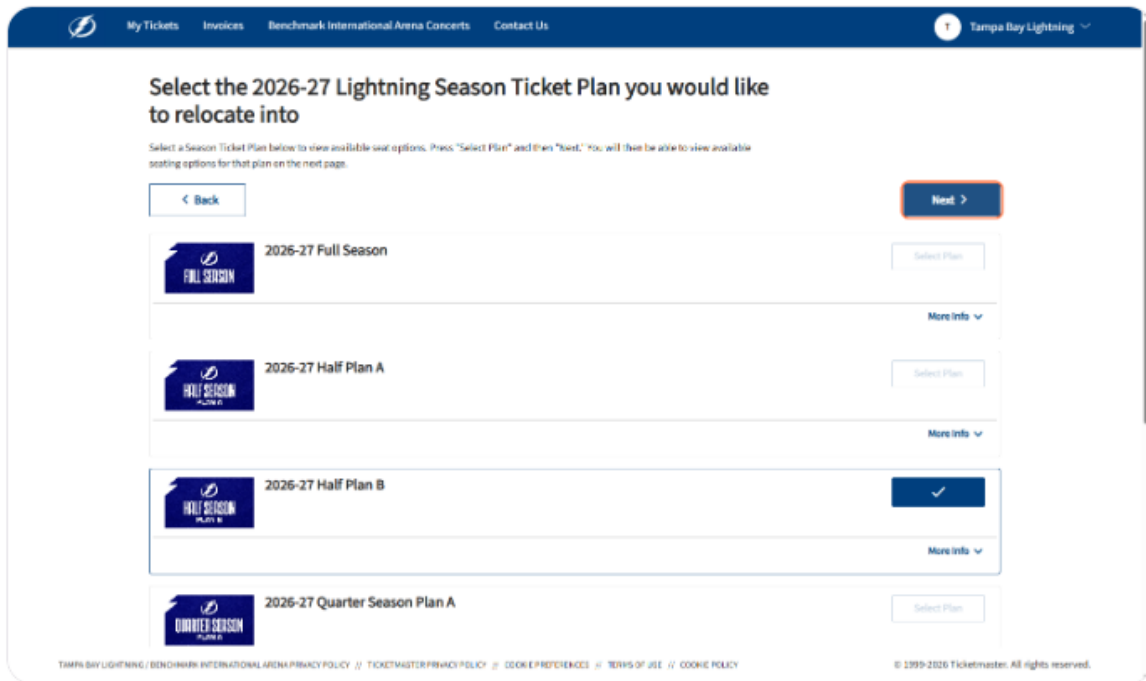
My Tickets Invoices Benchmark International Arena Concerts Contact Us

T Tampa Bay Lightning

Select the 2026-27 Lightning Season Ticket Plan you would like to relocate into

Select a Season Ticket Plan below to view available seat options. Press "Select Plan" and then "Next." You will then be able to view available seating options for that plan on the next page.

< Back

Next >

FULL SEASON

2026-27 Full Season

Select Plan

More Info

HALF SEASON PLAN A

2026-27 Half Plan A

Select Plan

More Info

HALF SEASON PLAN B

2026-27 Half Plan B

More Info

QUARTER SEASON PLAN A

2026-27 Quarter Season Plan A

Select Plan

TAMPA BAY LIGHTNING / BENCHMARK INTERNATIONAL ARENA PRIVACY POLICY // TICKETMASTER PRIVACY POLICY // COOKIE PREFERENCES // TERMS OF USE // COOKIE POLICY

© 1999-2026 Ticketmaster. All rights reserved.